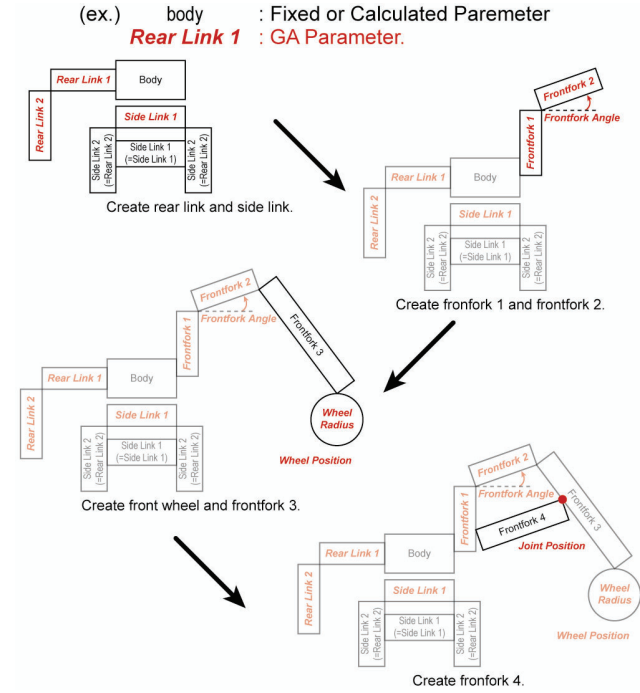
(ex.) body : Fixed or Calculated Paremeter
Rear Link 1 : GA Parameter.

Rear Link 1
Body
Rear Link 2
Side Link 1
Side Link 2 (=Rear Link 2)
Side Link 1 (=Side Link 1)
Side Link 2 (=Rear Link 2)
Create rear link and side link.

Frontfork 2
Frontfork Angle
Frontfork 1
Rear Link 1
Body
Rear Link 2
Side Link 1
Side Link 2 (=Rear Link 2)
Side Link 1 (=Side Link 1)
Side Link 2 (=Rear Link 2)
Create fronfork 1 and frontfork 2.

Frontfork 2
Frontfork Angle
Frontfork 3
Frontfork 1
Rear Link 1
Body
Rear Link 2
Side Link 1
Side Link 2 (=Rear Link 2)
Side Link 1 (=Side Link 1)
Side Link 2 (=Rear Link 2)
Wheel Radius
Wheel Position
Create front wheel and frontfork 3.

Frontfork 2
Frontfork Angle
Frontfork 1
Frontfork 4
Frontfork 3
Joint Position
Rear Link 1
Body
Rear Link 2
Side Link 1
Side Link 2 (=Rear Link 2)
Side Link 1 (=Side Link 1)
Side Link 2 (=Rear Link 2)
Wheel Radius
Wheel Position
Create fronfork 4.